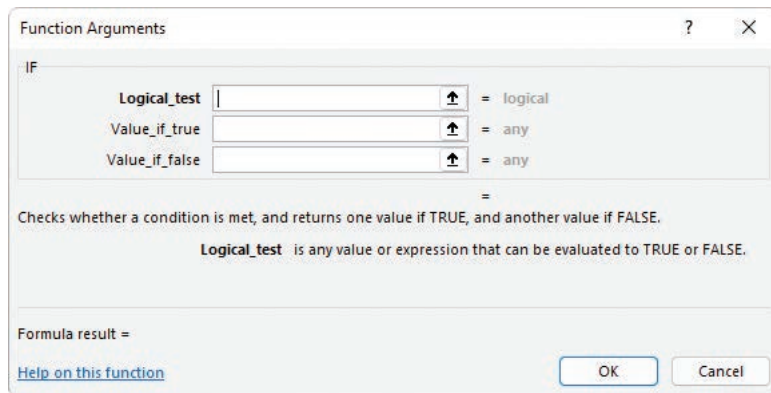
Function Arguments ? ×

IF

Logical_test = logical
Value_if_true = any
Value_if_false = any

=

Checks whether a condition is met, and returns one value if TRUE, and another value if FALSE.

Logical_test is any value or expression that can be evaluated to TRUE or FALSE.

Formula result =

Help on this function

OK Cancel